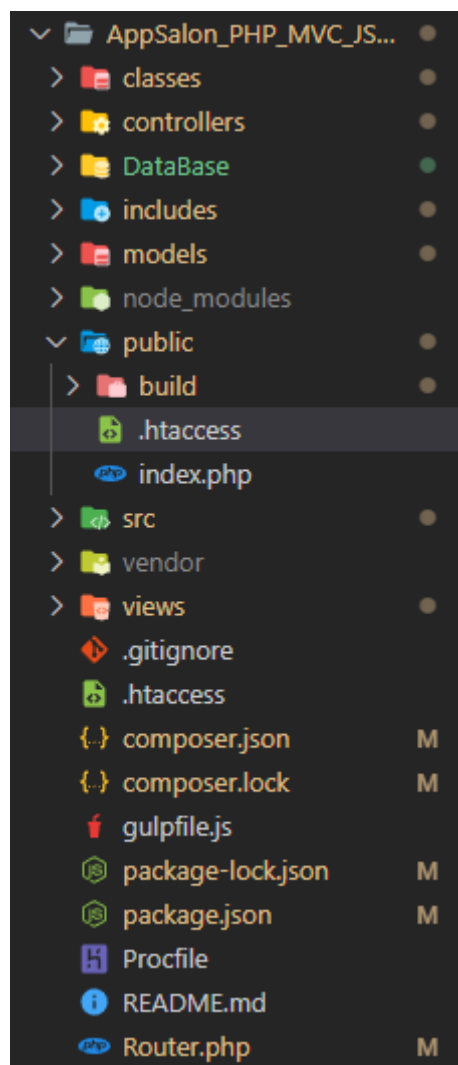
AppSalon_PHP_MVC_JS...
classes
controllers
DataBase
includes
models
node_modules
public
build
.htaccess
index.php
src
vendor
views
.gitignore
.htaccess
composer.json M
composer.lock M
gulpfile.js
package-lock.json M
package.json M
Procfile
README.md
Router.php M